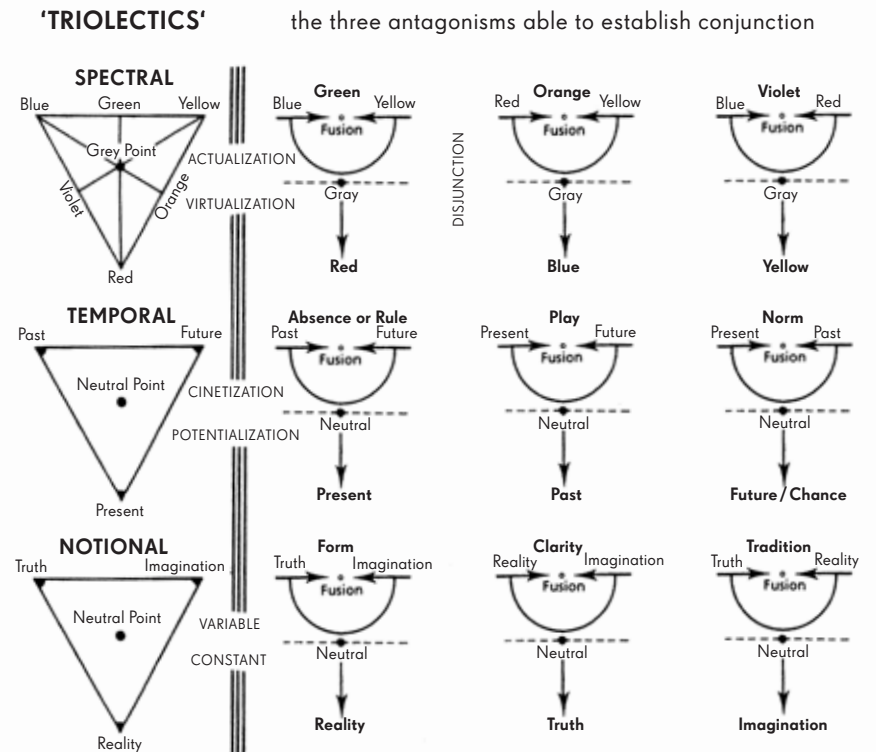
'TRIOLECTICS' the three antagonisms able to establish conjunction

SPECTRAL
Blue Green Yellow
Grey Point
Violet Orange
Red

ACTUALIZATION
VIRTUALIZATION

Blue Green Yellow
Fusion
Gray
Red

DISJUNCTION

Red Orange Yellow
Fusion
Gray
Blue

Blue Violet Red
Fusion
Gray
Yellow

TEMPORAL
Past Future
Neutral Point
Present

CINETIZATION
POTENTIALIZATION

Absence or Rule
Past Future
Fusion
Neutral
Present

Play
Present Future
Fusion
Neutral
Past

Norm
Present Past
Fusion
Neutral
Future / Chance

NOTIONAL
Truth Imagination
Neutral Point
Reality

VARIABLE
CONSTANT

Form
Truth Imagination
Fusion
Neutral
Reality

Clarity
Reality Imagination
Fusion
Neutral
Truth

Tradition
Truth Reality
Fusion
Neutral
Imagination